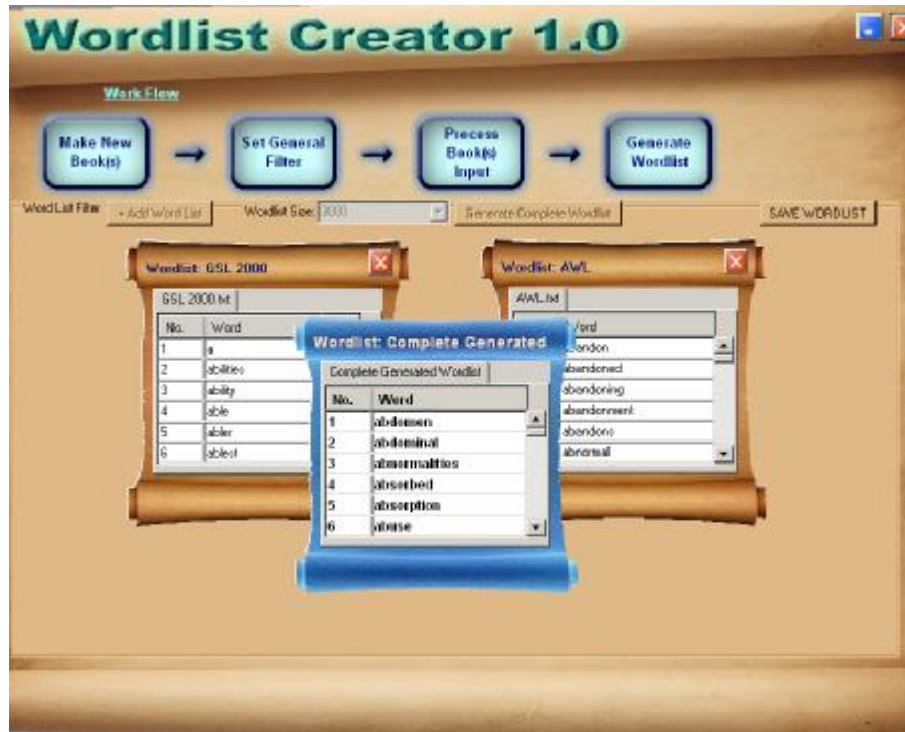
Wordlist Creator 1.0

Work Flow

Make New Book(s)

Set General Filter

Process Book(s) Input

Generate Wordlist

Word List Filter

+ Add Word List

Wordlist Size: 3000

Generate Complete Wordlist

SAVE WORDLIST

Wordlist: GSL 2000

GSL 2000.txt

| No. | Word |
|---|---|
| 1 | a |
| 2 | abilities |
| 3 | ability |
| 4 | able |
| 5 | abler |
| 6 | ablest |

Wordlist: AWL

AWL.txt

| Word |
|---|
| abandon |
| abandoned |
| abandoning |
| abandonment |
| abandons |
| abnormal |

Wordlist: Complete Generated

Complete Generated Wordlist

| No. | Word |
|---|---|
| 1 | abdomen |
| 2 | abdominal |
| 3 | abnormalities |
| 4 | absorbed |
| 5 | absorption |
| 6 | abuse |